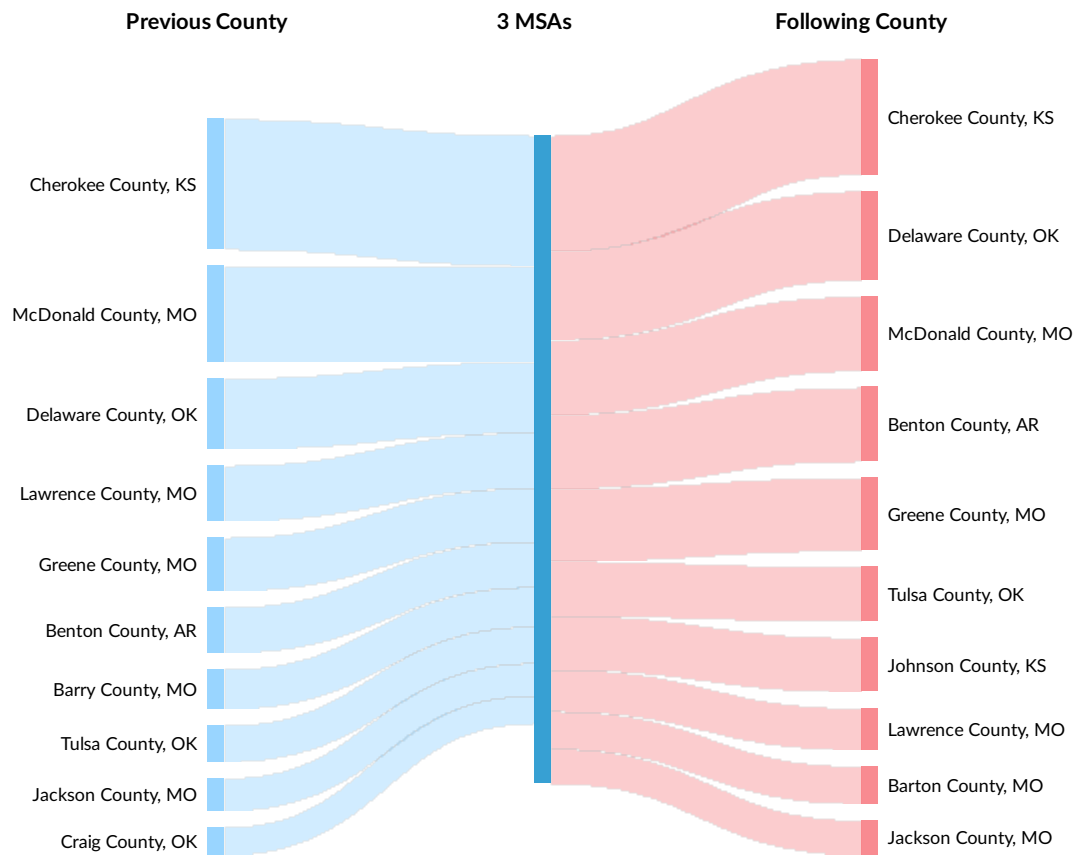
Previous County

3 MSAs

Following County

Cherokee County, KS
McDonald County, MO
Delaware County, OK
Lawrence County, MO
Greene County, MO
Benton County, AR
Barry County, MO
Tulsa County, OK
Jackson County, MO
Craig County, OK

Cherokee County, KS
Delaware County, OK
McDonald County, MO
Benton County, AR
Greene County, MO
Tulsa County, OK
Johnson County, KS
Lawrence County, MO
Barton County, MO
Jackson County, MO